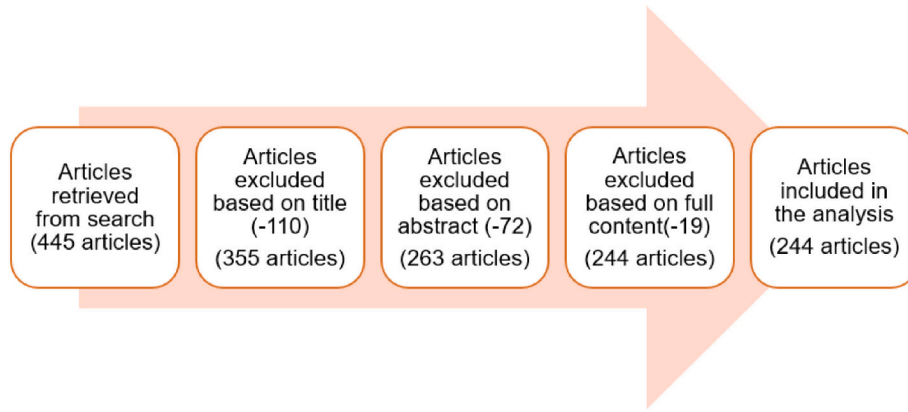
Articles retrieved from search (445 articles)

Articles excluded based on title (-110)

(355 articles)

Articles excluded based on abstract (-72)

(263 articles)

Articles excluded based on full content(-19)

(244 articles)

Articles included in the analysis

(244 articles)